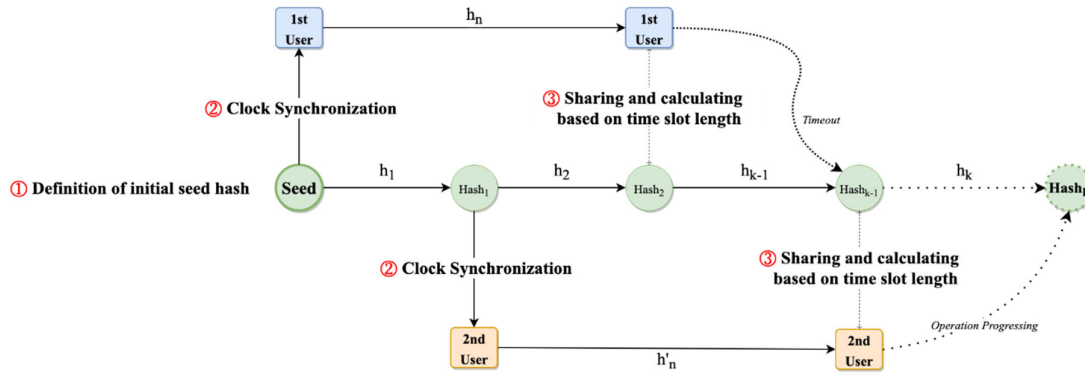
1st User

$h_n$

1st User

② Clock Synchronization

③ Sharing and calculating based on time slot length

Timeout

① Definition of initial seed hash

Seed

$h_1$

$Hash_1$

$h_2$

$Hash_2$

$h_{k-1}$

$Hash_{k-1}$

$h_k$

Hash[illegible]

② Clock Synchronization

③ Sharing and calculating based on time slot length

Operation Progressing

2nd User

$h'_n$

2nd User